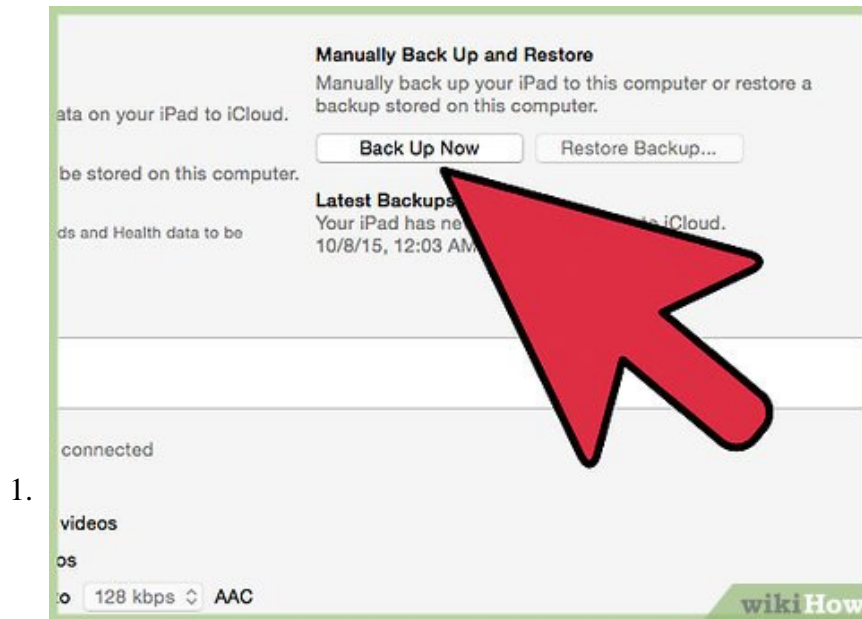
1.

ata on your iPad to iCloud.

be stored on this computer.

ds and Health data to be

Manually Back Up and Restore

Manually back up your iPad to this computer or restore a backup stored on this computer.

Back Up Now

Restore Backup...

Latest Backups

Your iPad has ne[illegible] iCloud.

10/8/15, 12:03 AM

connected

videos

os

o 128 kbps AAC

wikiHow